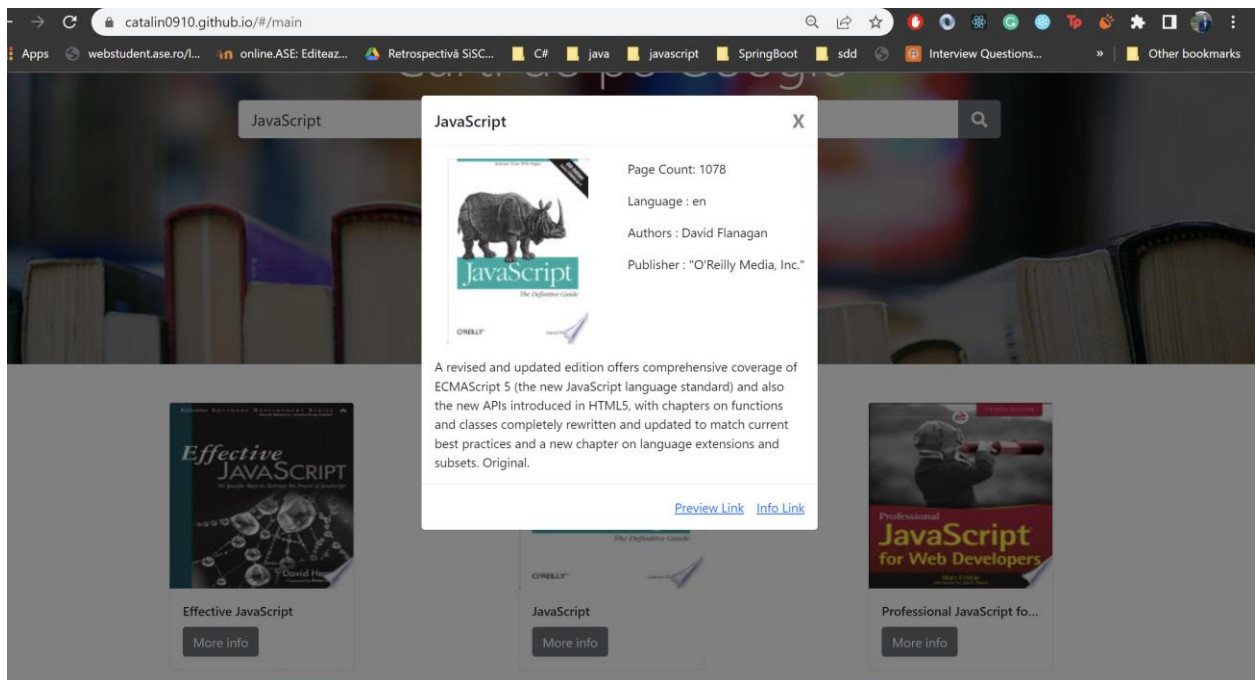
catalin0910.github.io/#/main

Apps webstudent.ase.ro/l... online.ASE: Editeaz... Retrospectivă SiSC... C# java javascript SpringBoot sdd Interview Questions... » Other bookmarks

JavaScript

JavaScript X

JavaScript
The Definitive Guide
O'REILLY

Page Count: 1078

Language : en

Authors : David Flanagan

Publisher : "O'Reilly Media, Inc."

A revised and updated edition offers comprehensive coverage of ECMAScript 5 (the new JavaScript language standard) and also the new APIs introduced in HTML5, with chapters on functions and classes completely rewritten and updated to match current best practices and a new chapter on language extensions and subsets. Original.

Preview Link Info Link

Effective JavaScript
David Herman

Effective JavaScript
More info

The Definitive Guide
O'REILLY
JavaScript
More info

Professional JavaScript for Web Developers

Professional JavaScript fo...
More info